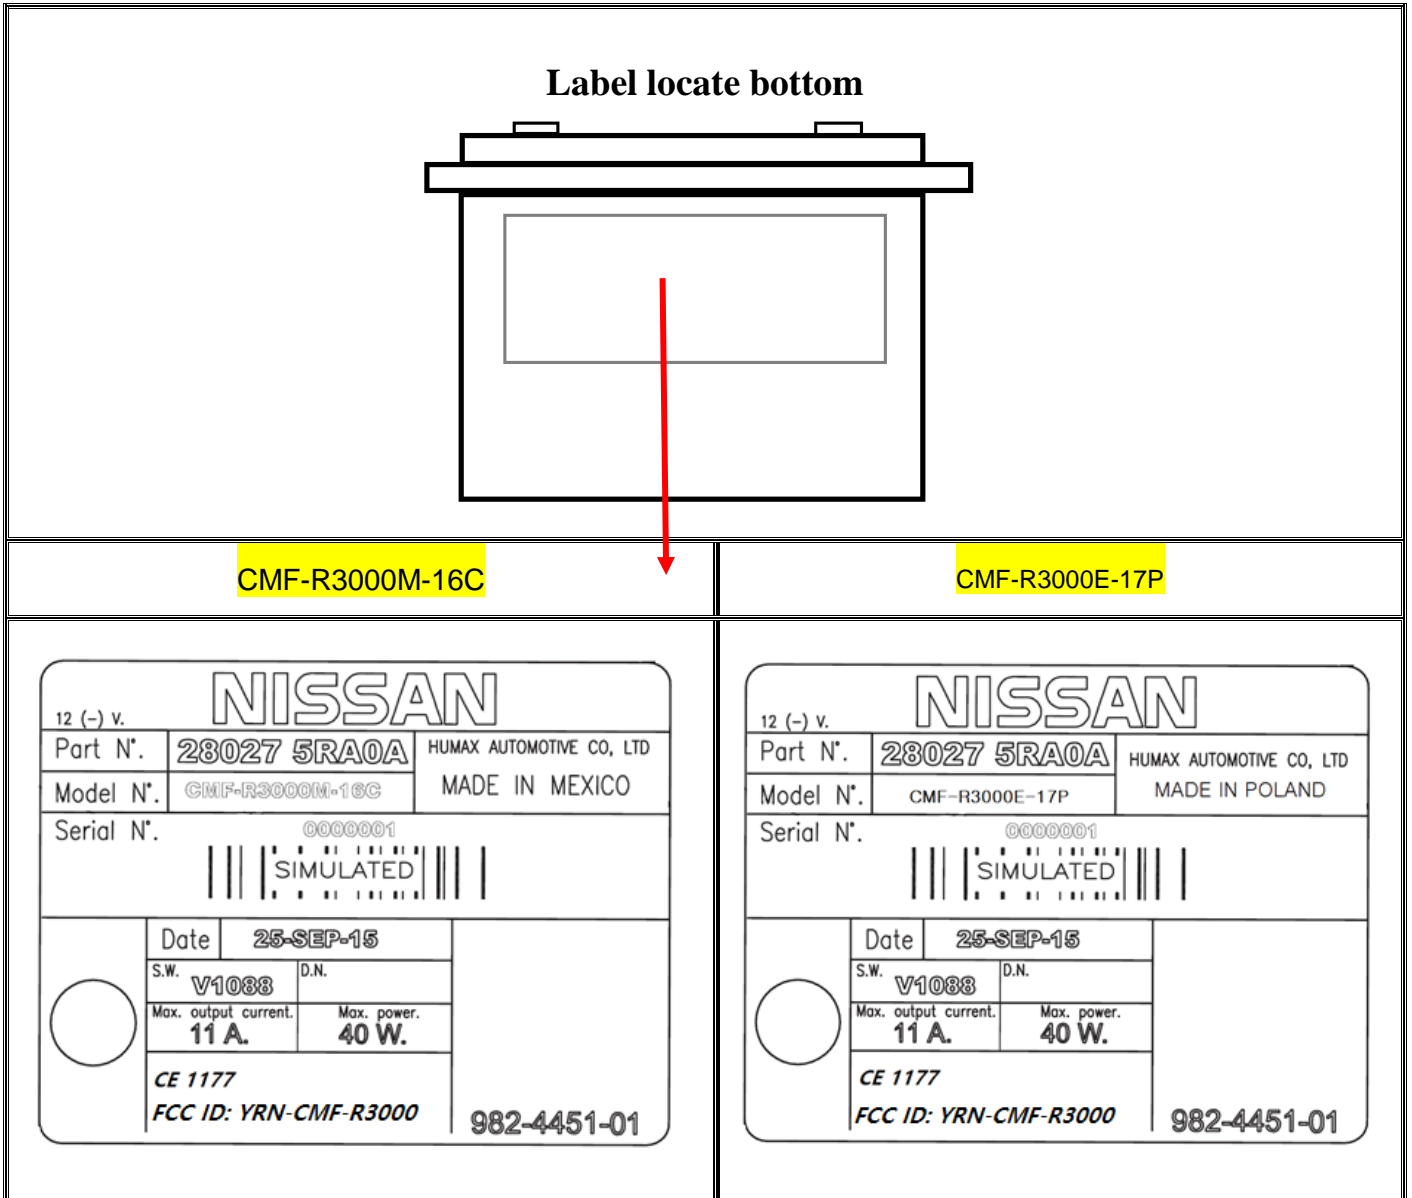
Label locate bottom

| CMF-R3000M-16C | CMF-R3000E-17P |
|---|---|

NISSAN
12 (–) V.
Part N°. 28027 5RA0A
HUMAX AUTOMOTIVE CO, LTD
MADE IN MEXICO
Model N°. CMF-R3000M-16C
Serial N°. 0000001
SIMULATED
Date 25-SEP-15
S.W. V1088
D.N.
Max. output current. 11 A.
Max. power. 40 W.
CE 1177
FCC ID: YRN-CMF-R3000
982-4451-01

NISSAN
12 (–) V.
Part N°. 28027 5RA0A
HUMAX AUTOMOTIVE CO, LTD
MADE IN POLAND
Model N°. CMF-R3000E-17P
Serial N°. 0000001
SIMULATED
Date 25-SEP-15
S.W. V1088
D.N.
Max. output current. 11 A.
Max. power. 40 W.
CE 1177
FCC ID: YRN-CMF-R3000
982-4451-01